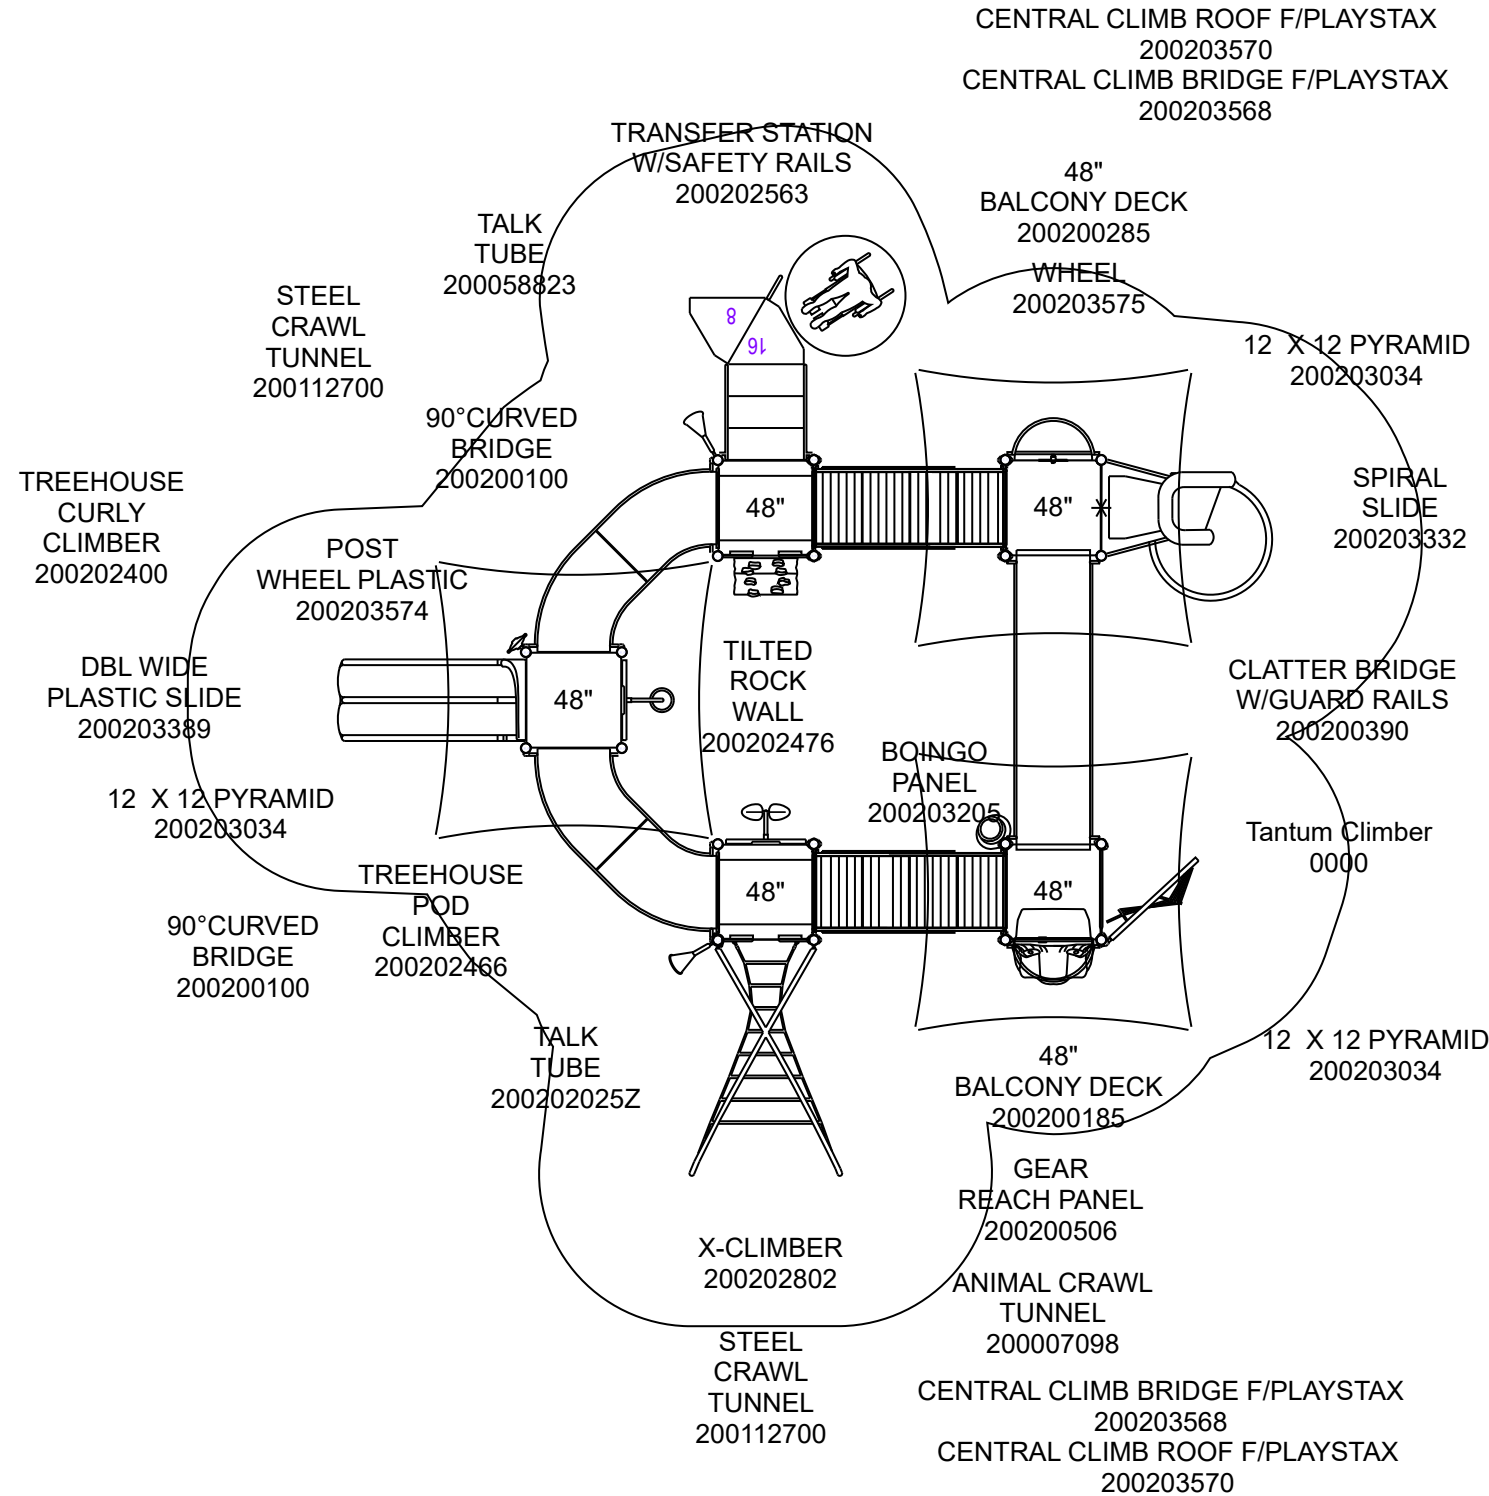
CENTRAL CLIMB ROOF F/PLAYSTAX
200203570
CENTRAL CLIMB BRIDGE F/PLAYSTAX
200203568

TRANSFER STATION
W/SAFETY RAILS
200202563

48"
BALCONY DECK
200200285

TALK
TUBE
200058823

WHEEL
200203575

STEEL
CRAWL
TUNNEL
200112700

8

16

12 X 12 PYRAMID
200203034

90°CURVED
BRIDGE
200200100

SPIRAL
SLIDE
200203332

TREEHOUSE
CURLY
CLIMBER
200202400

48"

48"

POST
WHEEL PLASTIC
200203574

DBL WIDE
PLASTIC SLIDE
200203389

48"

TILTED
ROCK
WALL
200202476

CLATTER BRIDGE
W/GUARD RAILS
200200390

BOINGO
PANEL
200203205

12 X 12 PYRAMID
200203034

Tantum Climber
0000

TREEHOUSE
POD
CLIMBER
200202466

48"

48"

90°CURVED
BRIDGE
200200100

TALK
TUBE
200202025Z

12 X 12 PYRAMID
200203034

48"
BALCONY DECK
200200185

GEAR
REACH PANEL
200200506

X-CLIMBER
200202802

ANIMAL CRAWL
TUNNEL
200007098

STEEL
CRAWL
TUNNEL
200112700

CENTRAL CLIMB BRIDGE F/PLAYSTAX
200203568
CENTRAL CLIMB ROOF F/PLAYSTAX
200203570